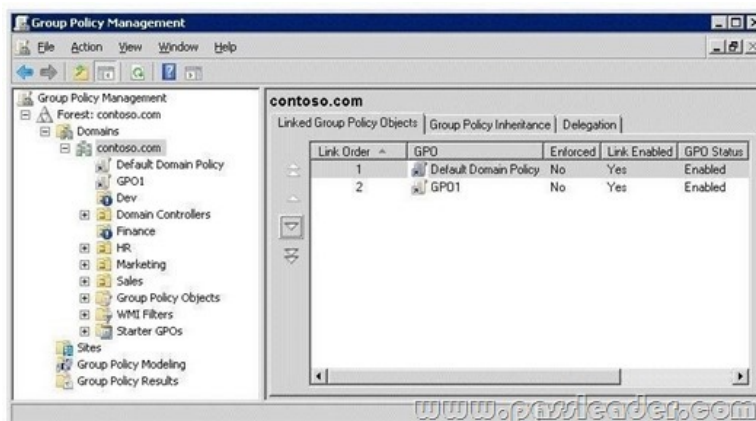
Group Policy Management

File Action View Window Help

Group Policy Management
Forest: contoso.com
Domains
contoso.com
Default Domain Policy
GPO1
Dev
Domain Controllers
Finance
HR
Marketing
Sales
Group Policy Objects
WMI Filters
Starter GPOs
Sites
Group Policy Modeling
Group Policy Results

contoso.com

Linked Group Policy Objects | Group Policy Inheritance | Delegation

| Link Order | GPO | Enforced | Link Enabled | GPO Status |
|---|---|---|---|---|
| 1 | Default Domain Policy | No | Yes | Enabled |
| 2 | GPO1 | No | Yes | Enabled |

www.passleader.com